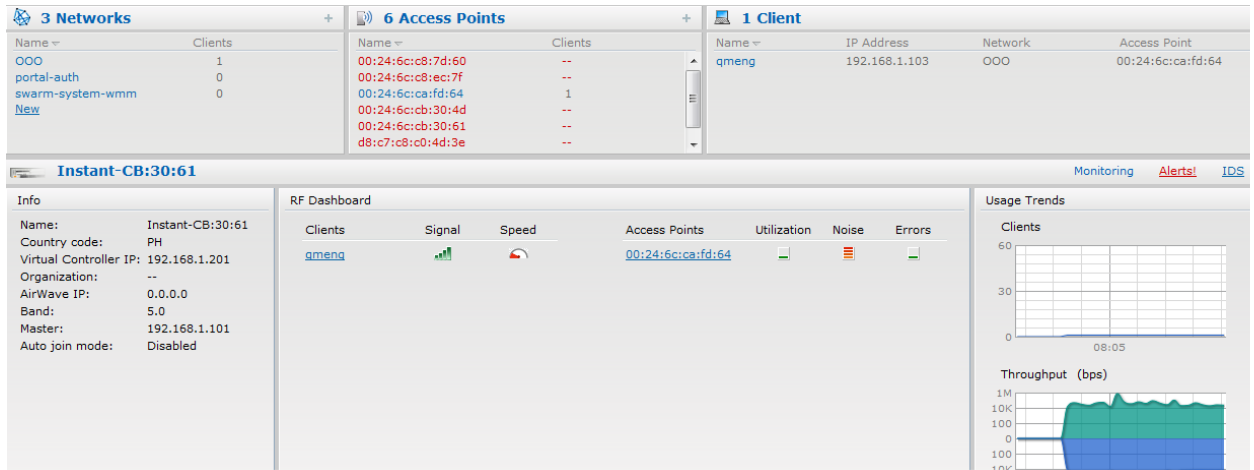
3 Networks +

| Name | Clients |
|---|---|
| OOO | 1 |
| portal-auth | 0 |
| swarm-system-wmm | 0 |
| New | |

6 Access Points +

| Name | Clients |
|---|---|
| 00:24:6c:c8:7d:60 | -- |
| 00:24:6c:c8:ec:7f | -- |
| 00:24:6c:ca:fd:64 | 1 |
| 00:24:6c:cb:30:4d | -- |
| 00:24:6c:cb:30:61 | -- |
| d8:c7:c8:c0:4d:3e | -- |

1 Client

| Name | IP Address | Network | Access Point |
|---|---|---|---|
| qmeng | 192.168.1.103 | OOO | 00:24:6c:ca:fd:64 |

Instant-CB:30:61

Monitoring Alerts! IDS

Info

Name: Instant-CB:30:61
Country code: PH
Virtual Controller IP: 192.168.1.201
Organization: --
AirWave IP: 0.0.0.0
Band: 5.0
Master: 192.168.1.101
Auto join mode: Disabled

RF Dashboard

| Clients | Signal | Speed |
|---|---|---|
| qmeng | | |

| Access Points | Utilization | Noise | Errors |
|---|---|---|---|
| 00:24:6c:ca:fd:64 | | | |

Usage Trends

Clients
60
30
0
08:05

Throughput (bps)
1M
10K
100
0
100
10K